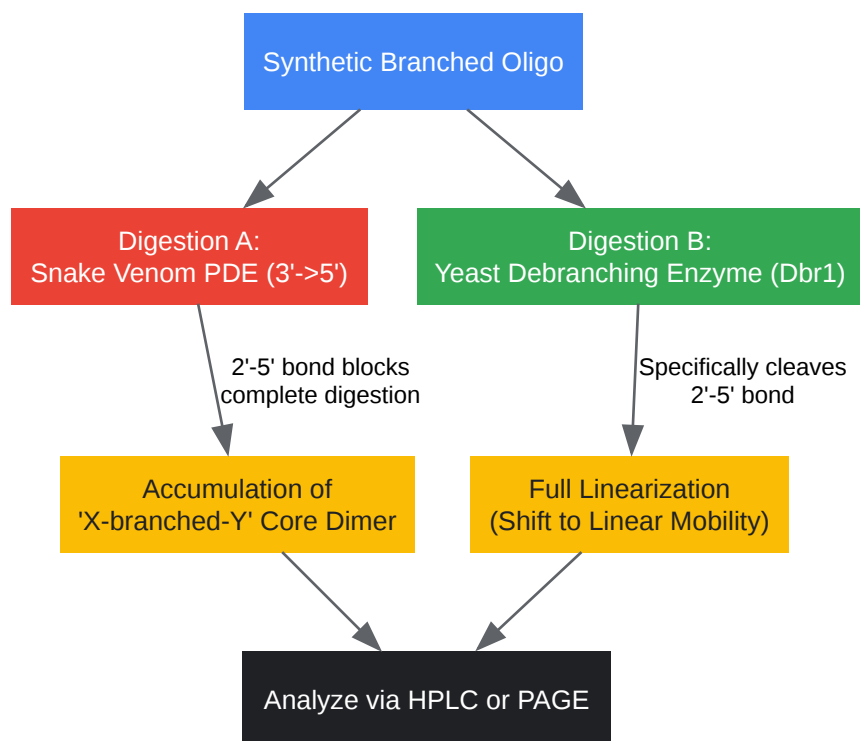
Synthetic Branched Oligo

Digestion A:
Snake Venom PDE (3'->5')

Digestion B:
Yeast Debranching Enzyme (Dbr1)

2'-5' bond blocks complete digestion

Specifically cleaves 2'-5' bond

Accumulation of 'X-branched-Y' Core Dimer

Full Linearization (Shift to Linear Mobility)

Analyze via HPLC or PAGE